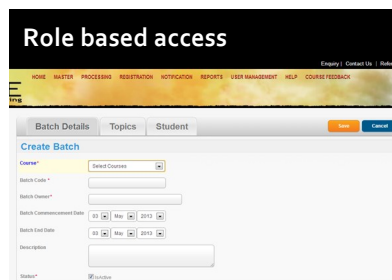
Role based access

Enquiry | Contact Us | Refe

HOME MASTER PROCESSING REGISTRATION NOTIFICATION REPORTS USER MANAGEMENT HELP COURSE FEEDBACK

Batch Details Topics Student

Save Cancel

Create Batch

Course* Select Courses

Batch Code *

Batch Owner*

Batch Commencement Date 03 May 2013

Batch End Date 03 May 2013

Description

Status* IsActive